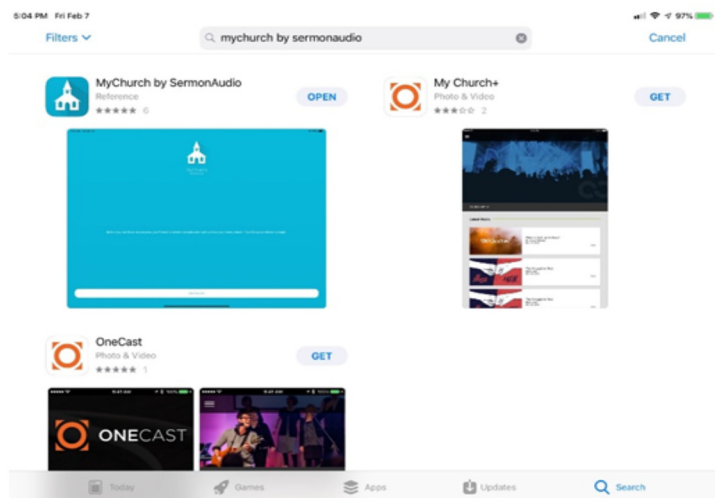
5:04 PM Fri Feb 7

97%

Filters

mychurch by sermonaudio

Cancel

MyChurch by SermonAudio

Reference

6

OPEN

My Church+

Photo & Video

2

GET

OneCast

Photo & Video

1

GET

ONECAST

Today

Games

Apps

Updates

Search